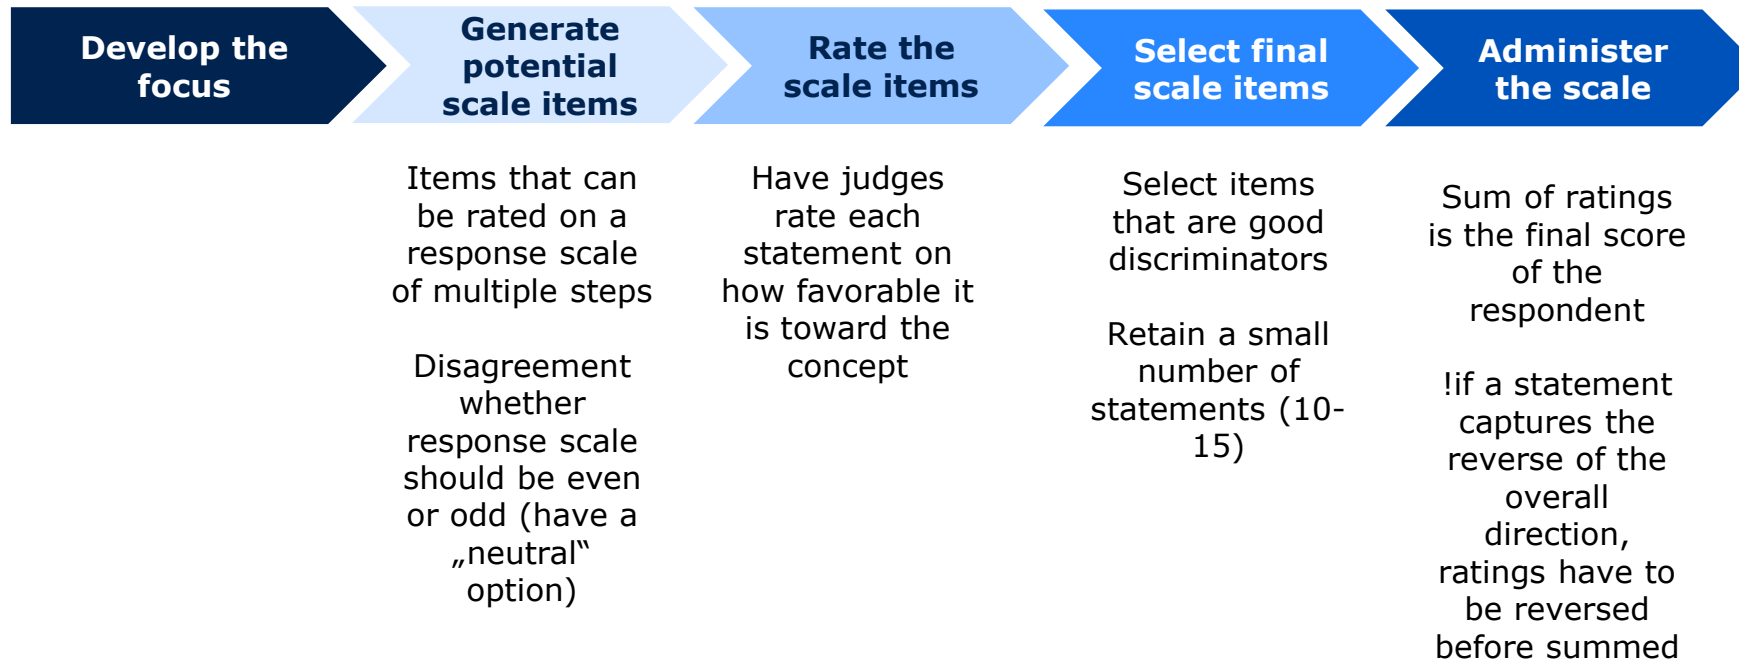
Develop the focus

Generate potential scale items

Rate the scale items

Select final scale items

Administer the scale

Items that can be rated on a response scale of multiple steps

Disagreement whether response scale should be even or odd (have a „neutral“ option)

Have judges rate each statement on how favorable it is toward the concept

Select items that are good discriminators

Retain a small number of statements (10-15)

Sum of ratings is the final score of the respondent

!if a statement captures the reverse of the overall direction, ratings have to be reversed before summed